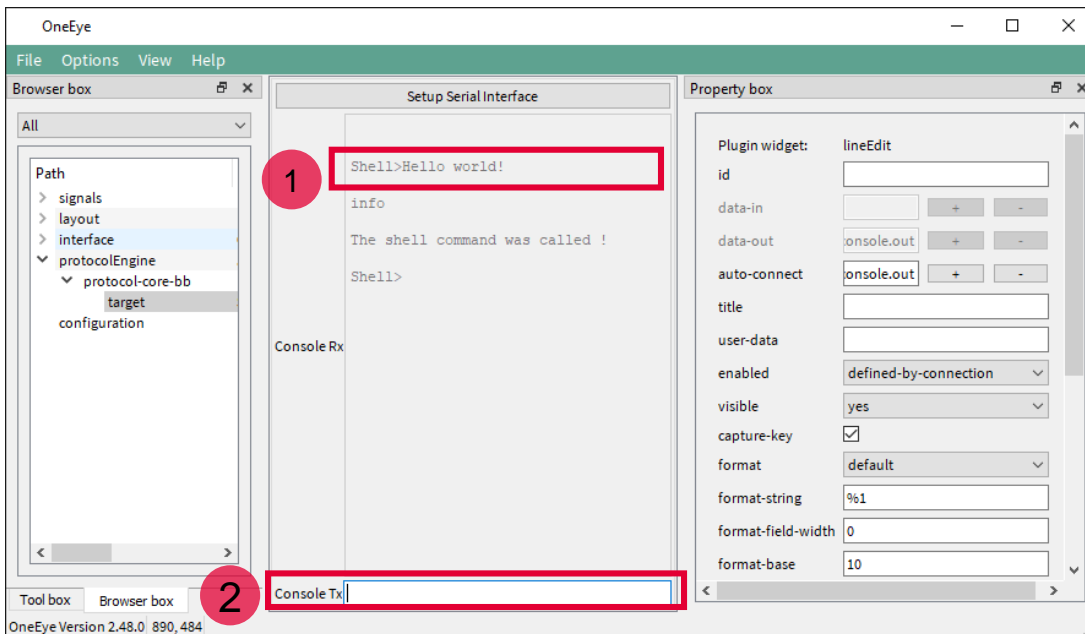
OneEye

File Options View Help

Browser box

All

Path
signals
layout
interface
protocolEngine
protocol-core-bb
target
configuration

Tool box Browser box

OneEye Version 2.48.0 890, 484

Setup Serial Interface

1

Shell>Hello world!

info

The shell command was called !

Shell>

Console Rx

2

Console Tx

Property box

Plugin widget: lineEdit
id
data-in + -
data-out console.out + -
auto-connect console.out + -
title
user-data
enabled defined-by-connection
visible yes
capture-key
format default
format-string %1
format-field-width 0
format-base 10